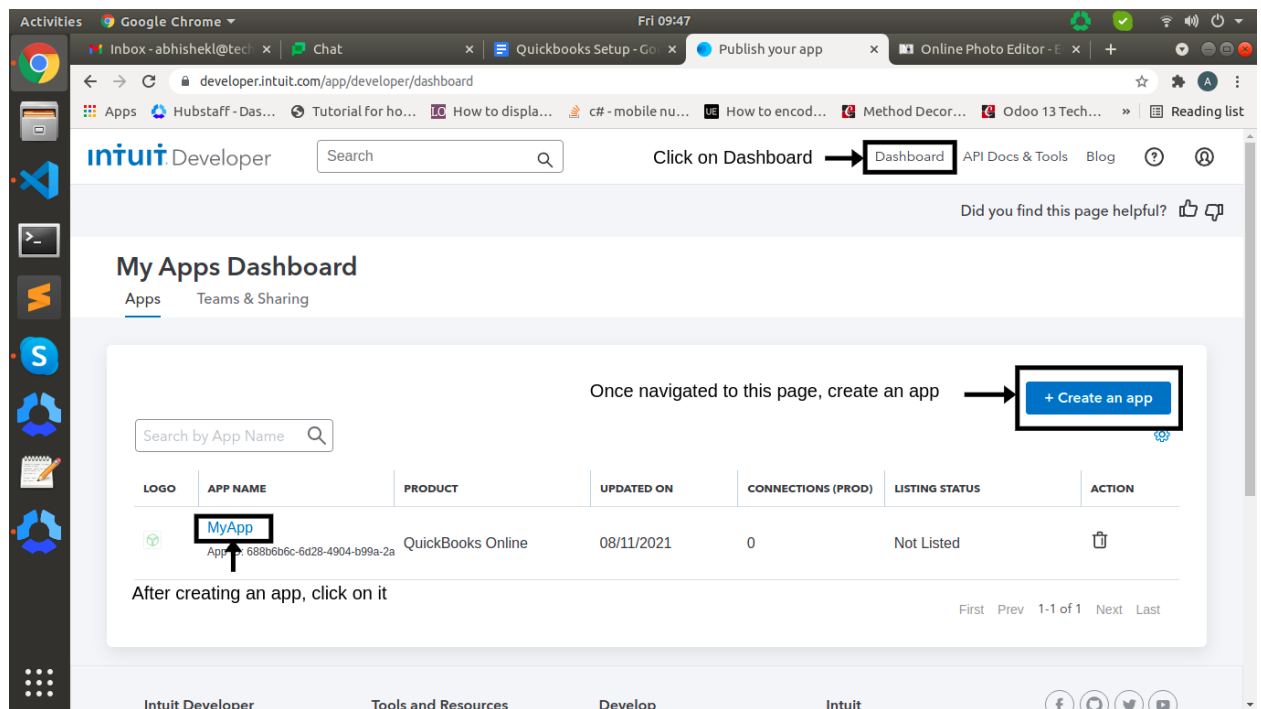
Activities Google Chrome Fri 09:47

Inbox - abhishekl@tech Chat Quickbooks Setup - Go Publish your app Online Photo Editor - E

developer.intuit.com/app/developer/dashboard

Apps Hubstaff - Das... Tutorial for ho... How to displa... c# - mobile nu... How to encod... Method Decor... Odoo 13 Tech... » Reading list

INTUIT Developer Search Click on Dashboard Dashboard API Docs & Tools Blog

Did you find this page helpful?

My Apps Dashboard

Apps Teams & Sharing

Once navigated to this page, create an app + Create an app

Search by App Name

| LOGO | APP NAME | PRODUCT | UPDATED ON | CONNECTIONS (PROD) | LISTING STATUS | ACTION |
|---|---|---|---|---|---|---|
| | MyApp App 688b6b6c-6d28-4904-b99a-2a | QuickBooks Online | 08/11/2021 | 0 | Not Listed | |

After creating an app, click on it

First Prev 1-1 of 1 Next Last

Intuit Developer Tools and Resources Develop Intuit